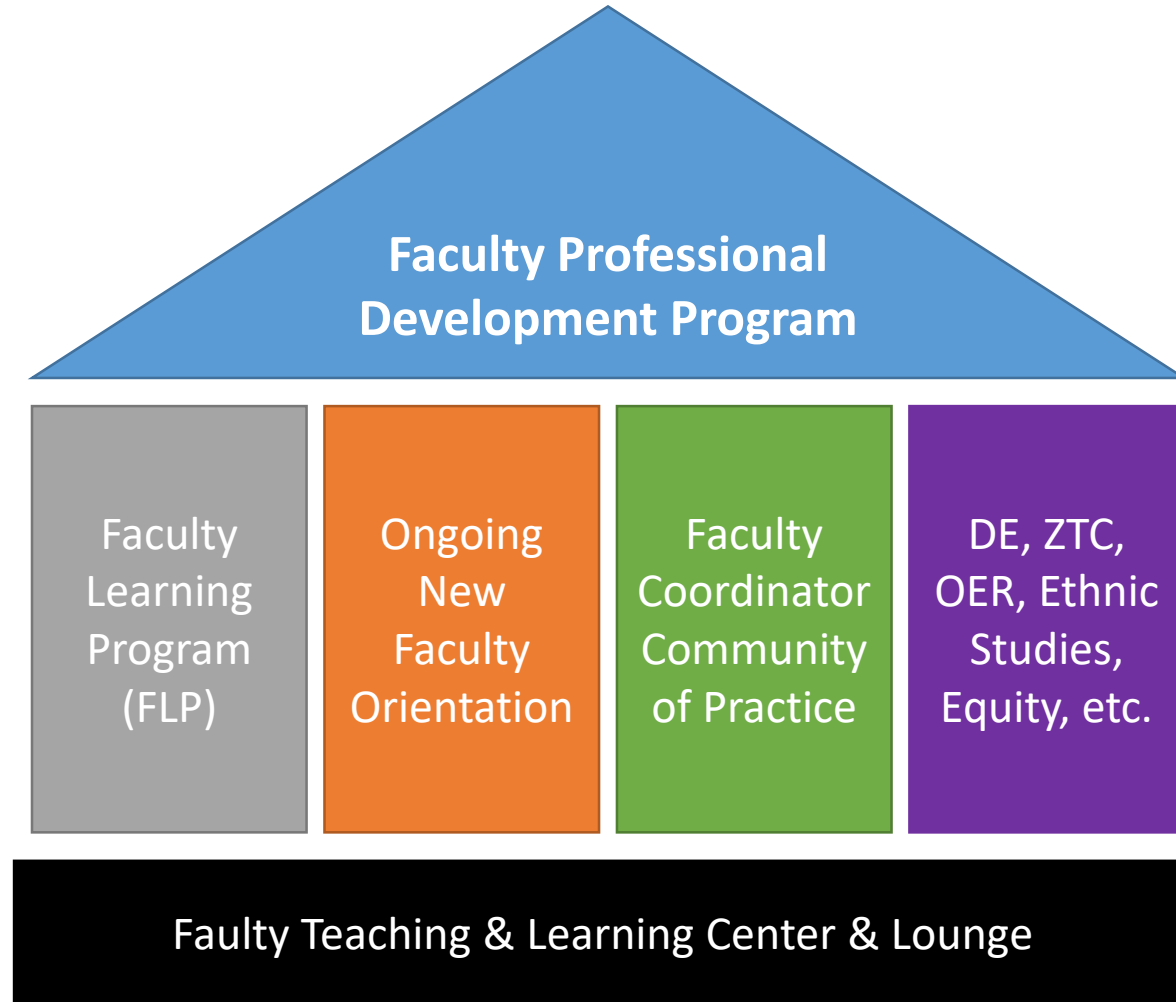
Faculty Professional Development Program

Faculty Learning Program (FLP)

Ongoing New Faculty Orientation

Faculty Coordinator Community of Practice

DE, ZTC, OER, Ethnic Studies, Equity, etc.

Faulty Teaching & Learning Center & Lounge